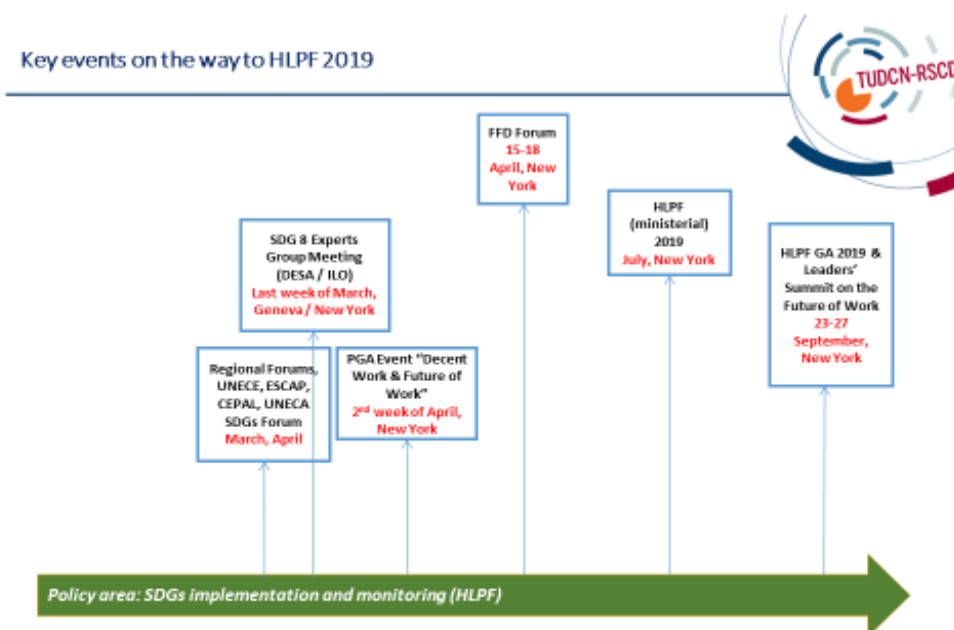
Key events on the way to HLPF 2019

TUDCN-RSCD

FFD Forum
15-18 April, New York

HLPF (ministerial) 2019
July, New York

SDG 8 Experts Group Meeting (DESA / ILO)
Last week of March, Geneva / New York

HLPF GA 2019 & Leaders' Summit on the Future of Work
23-27 September, New York

Regional Forums, UNECE, ESCAP, CEPAL, UNECA SDGs Forum
March, April

PGA Event "Decent Work & Future of Work"
$2^{nd}$ week of April, New York

Policy area: SDGs implementation and monitoring (HLPF)